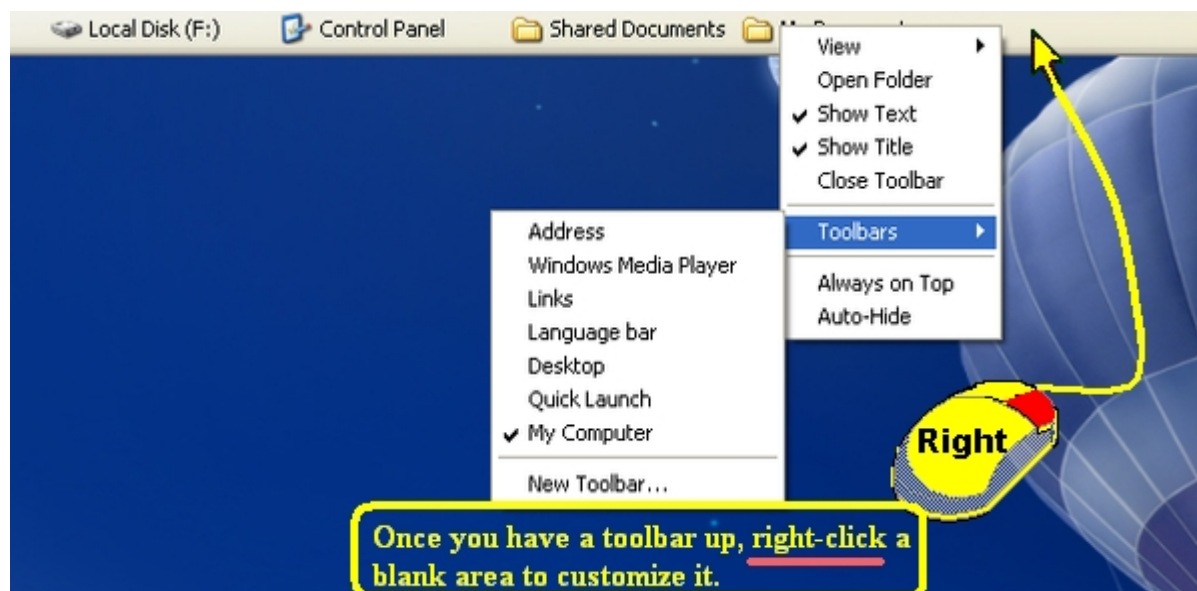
Local Disk (F:) Control Panel Shared Documents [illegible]

View
Open Folder
✔ Show Text
✔ Show Title
Close Toolbar

Toolbars

Always on Top
Auto-Hide

Address
Windows Media Player
Links
Language bar
Desktop
Quick Launch
✔ My Computer

New Toolbar...

Right

Once you have a toolbar up, right-click a blank area to customize it.